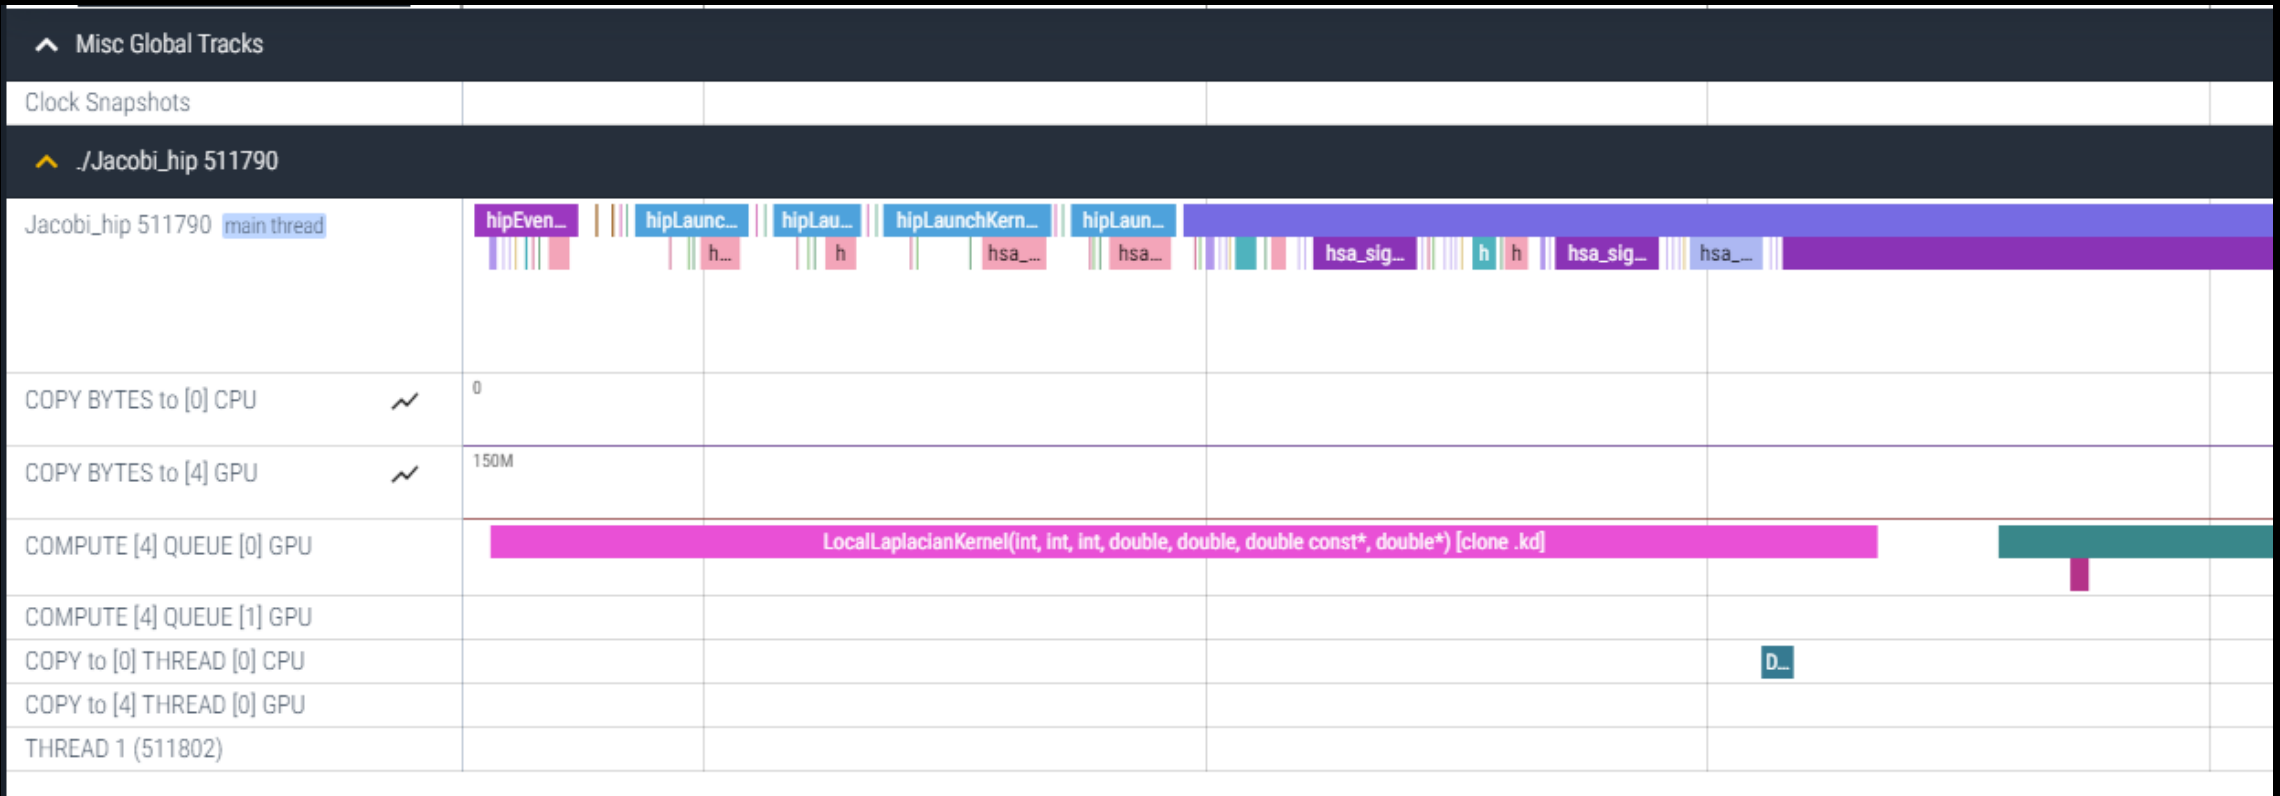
Misc Global Tracks

Clock Snapshots

./Jacobi_hip 511790

Jacobi_hip 511790 main thread

hipEven... hipLaunc... hipLau... hipLaunchKern... hipLaun...

h... h hsa_... hsa... hsa_sig... h h hsa_sig... hsa_...

COPY BYTES to [0] CPU

0

COPY BYTES to [4] GPU

150M

COMPUTE [4] QUEUE [0] GPU

LocalLaplacianKernel(int, int, int, double, double, double const*, double*) [clone .kd]

COMPUTE [4] QUEUE [1] GPU

COPY to [0] THREAD [0] CPU

D...

COPY to [4] THREAD [0] GPU

THREAD 1 (511802)